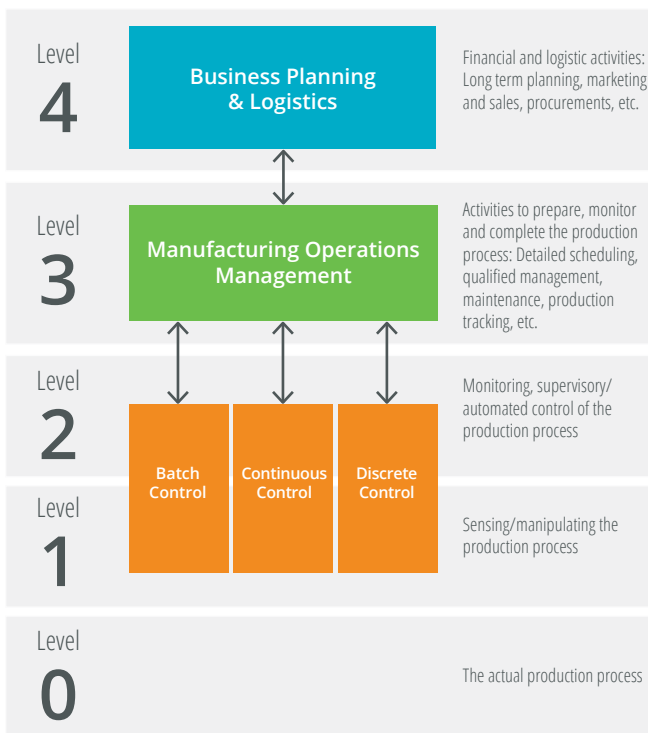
Level
4

Business Planning & Logistics

Financial and logistic activities: Long term planning, marketing and sales, procurements, etc.

Level
3

Manufacturing Operations Management

Activities to prepare, monitor and complete the production process: Detailed scheduling, qualified management, maintenance, production tracking, etc.

Level
2

Monitoring, supervisory/ automated control of the production process

Batch Control

Continuous Control

Discrete Control

Level
1

Sensing/manipulating the production process

Level
0

The actual production process